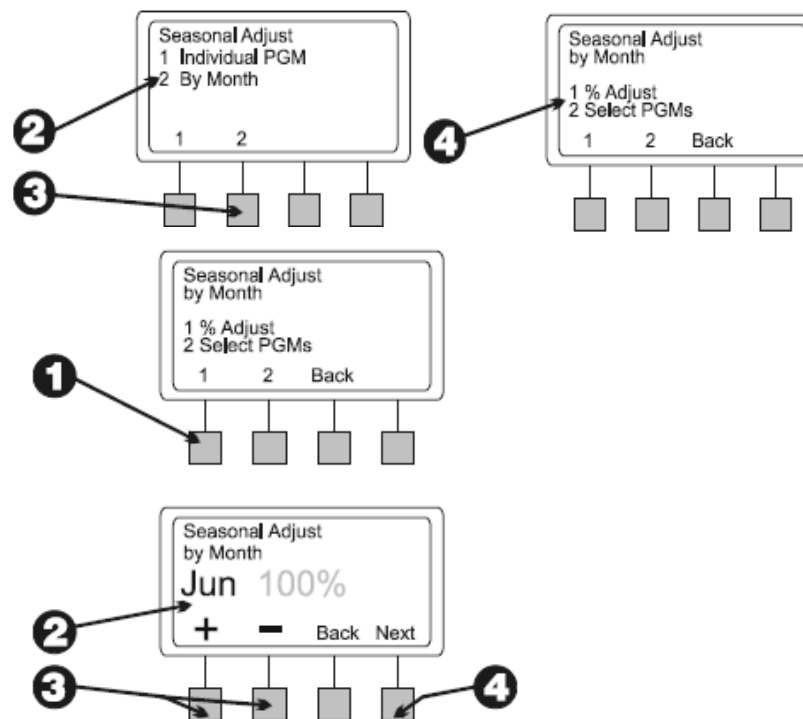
Seasonal Adjust
1 Individual PGM
2 By Month

1 2

2

3

Seasonal Adjust
by Month

1 % Adjust
2 Select PGMs

1 2 Back

4

Seasonal Adjust
by Month

1 % Adjust
2 Select PGMs

1 2 Back

1

Seasonal Adjust
by Month
Jun 100%

+ − Back Next

2

3

4